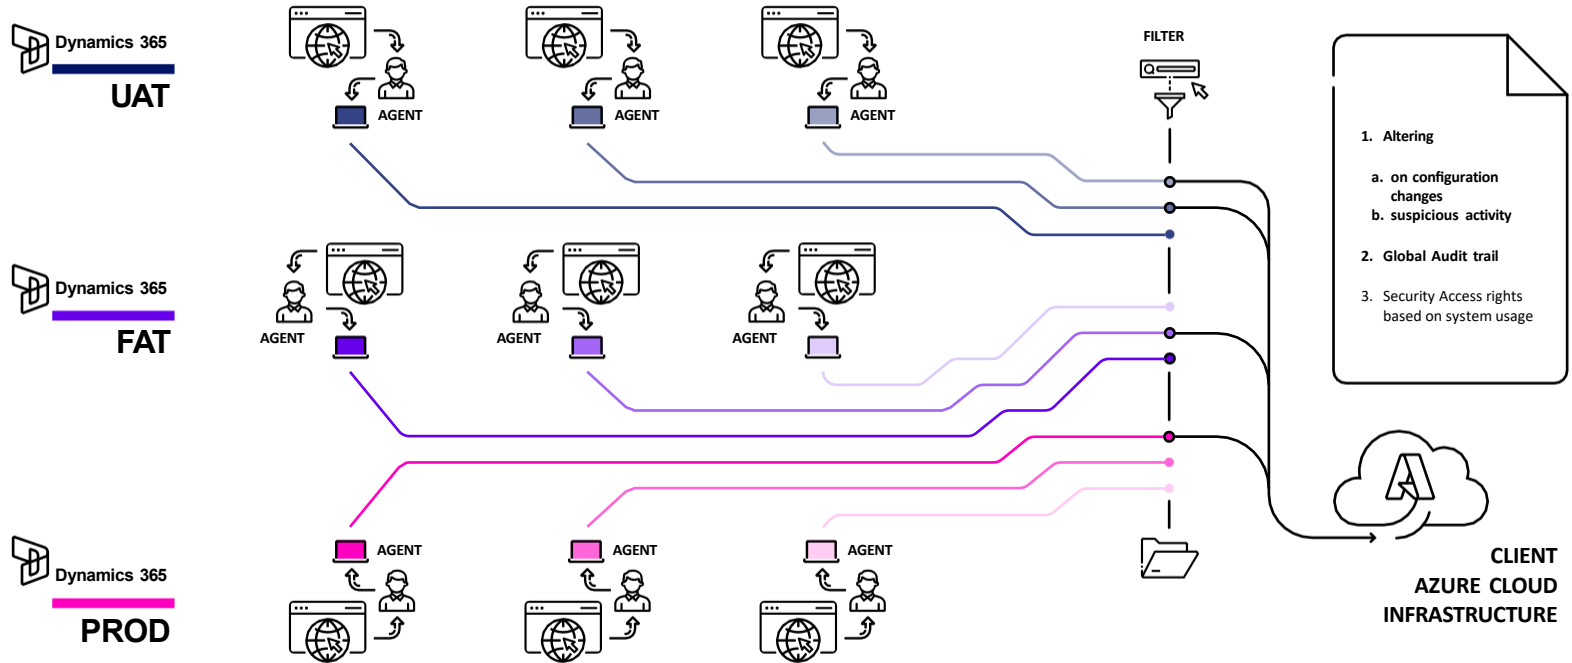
Dynamics 365
UAT

AGENT
AGENT
AGENT

FILTER

1. Altering

a. on configuration changes
b. suspicious activity

2. Global Audit trail

3. Security Access rights based on system usage

Dynamics 365
FAT

AGENT
AGENT
AGENT

Dynamics 365
PROD

AGENT
AGENT
AGENT

CLIENT
AZURE CLOUD
INFRASTRUCTURE